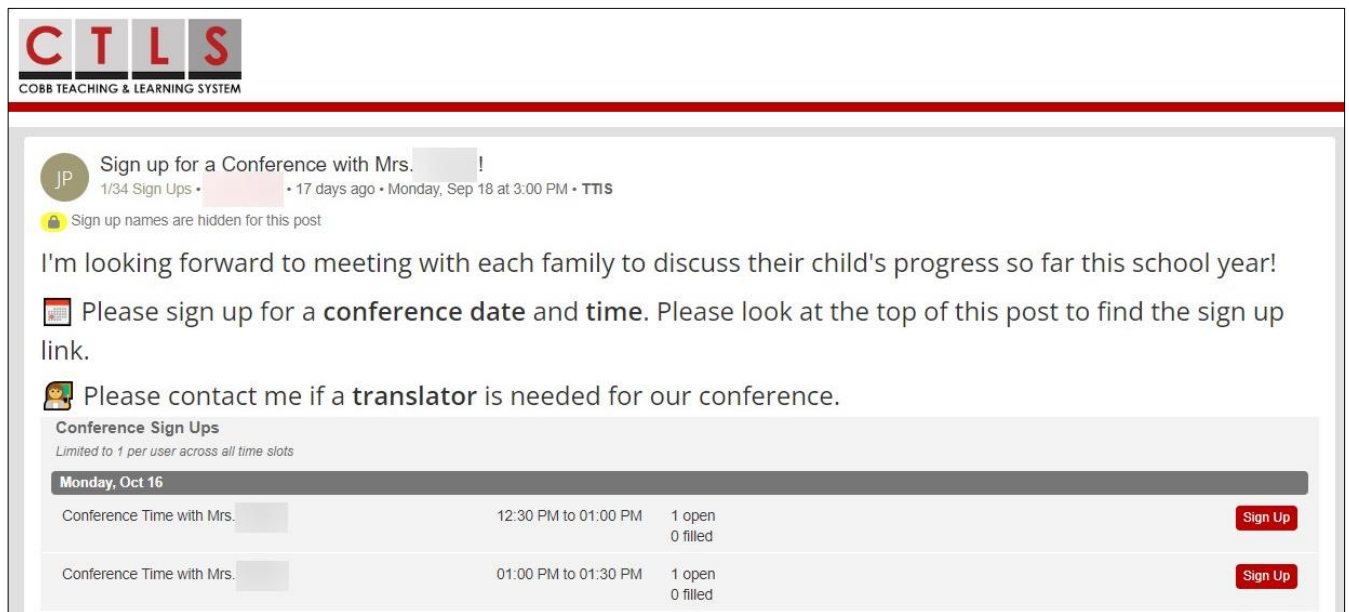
C T L S
COBB TEACHING & LEARNING SYSTEM

JP
Sign up for a Conference with Mrs. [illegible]!
1/34 Sign Ups • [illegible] • 17 days ago • Monday, Sep 18 at 3:00 PM • TTIS
Sign up names are hidden for this post

I'm looking forward to meeting with each family to discuss their child's progress so far this school year!

Please sign up for a **conference date** and **time**. Please look at the top of this post to find the sign up link.

Please contact me if a **translator** is needed for our conference.

Conference Sign Ups
Limited to 1 per user across all time slots

Monday, Oct 16

| | | | |
|---|---|---|---|
| Conference Time with Mrs. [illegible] | 12:30 PM to 01:00 PM | 1 open 0 filled | Sign Up |
| Conference Time with Mrs. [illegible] | 01:00 PM to 01:30 PM | 1 open 0 filled | Sign Up |